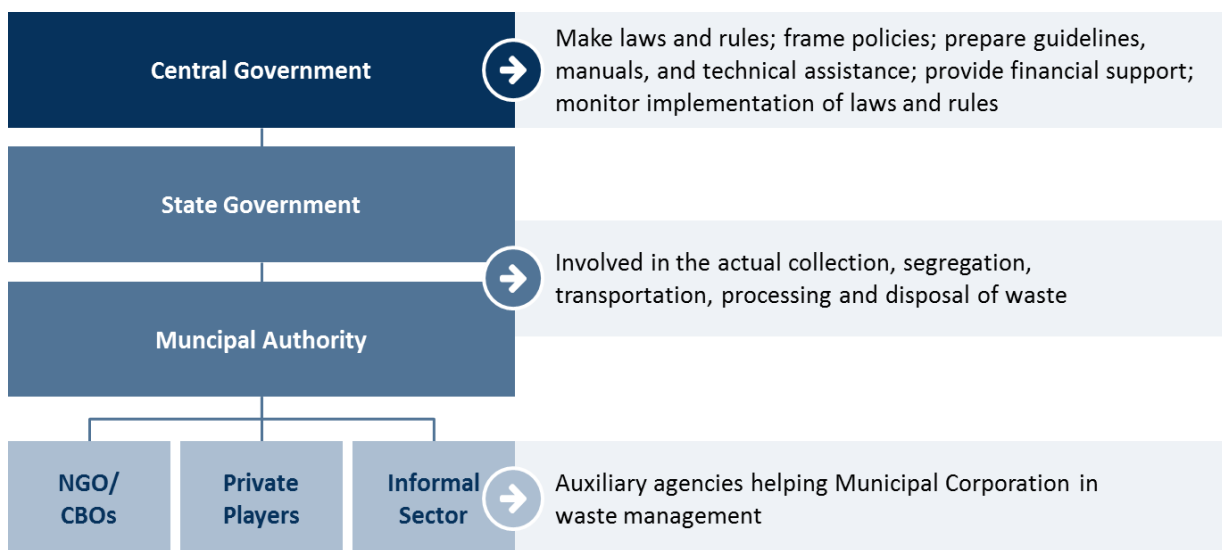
Central Government

Make laws and rules; frame policies; prepare guidelines, manuals, and technical assistance; provide financial support; monitor implementation of laws and rules

State Government

Involved in the actual collection, segregation, transportation, processing and disposal of waste

Muncipal Authority

NGO/ CBOs

Private Players

Informal Sector

Auxiliary agencies helping Municipal Corporation in waste management